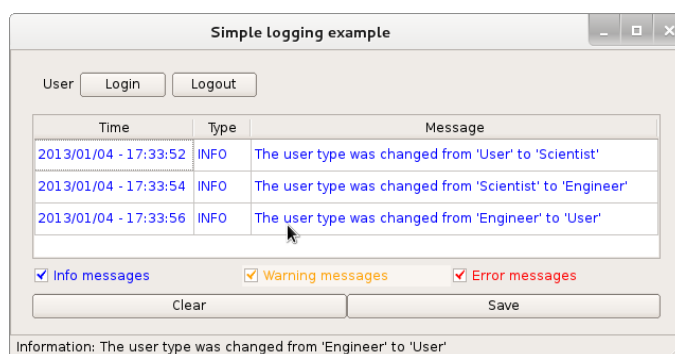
Simple logging example

User Login Logout

| Time | Type | Message |
|---|---|---|
| 2013/01/04 - 17:33:52 | INFO | The user type was changed from 'User' to 'Scientist' |
| 2013/01/04 - 17:33:54 | INFO | The user type was changed from 'Scientist' to 'Engineer' |
| 2013/01/04 - 17:33:56 | INFO | The user type was changed from 'Engineer' to 'User' |

Info messages Warning messages Error messages

Clear Save

Information: The user type was changed from 'Engineer' to 'User'